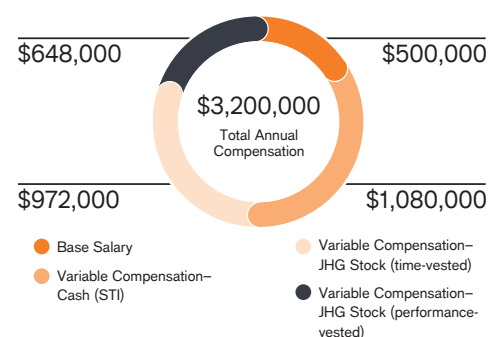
$648,000

$500,000

$3,200,000
Total Annual Compensation

$972,000

$1,080,000

Base Salary

Variable Compensation–Cash (STI)

Variable Compensation–JHG Stock (time-vested)

Variable Compensation–JHG Stock (performance-vested)